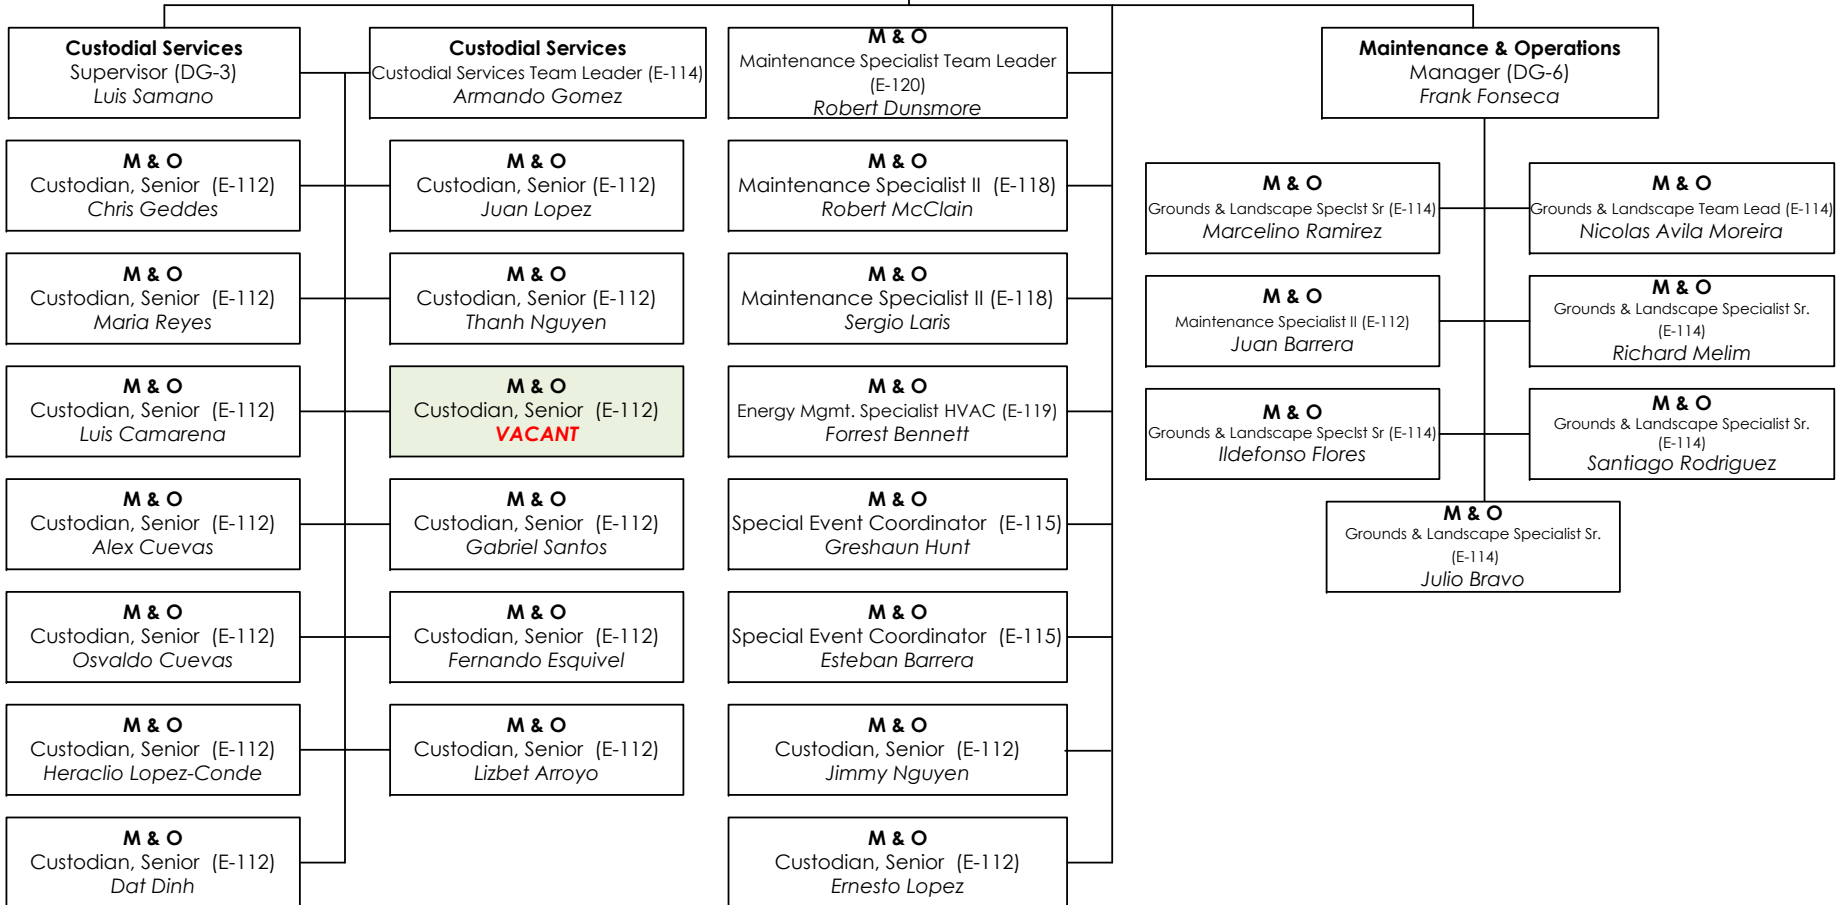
**Custodial Services**
Supervisor (DG-3)
*Luis Samano*

**Custodial Services**
Custodial Services Team Leader (E-114)
*Armando Gomez*

**M & O**
Maintenance Specialist Team Leader (E-120)
*Robert Dunsmore*

**Maintenance & Operations**
Manager (DG-6)
*Frank Fonseca*

**M & O**
Custodian, Senior (E-112)
*Chris Geddes*

**M & O**
Custodian, Senior (E-112)
*Maria Reyes*

**M & O**
Custodian, Senior (E-112)
*Luis Camarena*

**M & O**
Custodian, Senior (E-112)
*Alex Cuevas*

**M & O**
Custodian, Senior (E-112)
*Osvaldo Cuevas*

**M & O**
Custodian, Senior (E-112)
*Heraclio Lopez-Conde*

**M & O**
Custodian, Senior (E-112)
*Dat Dinh*

**M & O**
Custodian, Senior (E-112)
*Juan Lopez*

**M & O**
Custodian, Senior (E-112)
*Thanh Nguyen*

**M & O**
Custodian, Senior (E-112)
***VACANT***

**M & O**
Custodian, Senior (E-112)
*Gabriel Santos*

**M & O**
Custodian, Senior (E-112)
*Fernando Esquivel*

**M & O**
Custodian, Senior (E-112)
*Lizbet Arroyo*

**M & O**
Maintenance Specialist II (E-118)
*Robert McClain*

**M & O**
Maintenance Specialist II (E-118)
*Sergio Laris*

**M & O**
Energy Mgmt. Specialist HVAC (E-119)
*Forrest Bennett*

**M & O**
Special Event Coordinator (E-115)
*Greshaun Hunt*

**M & O**
Special Event Coordinator (E-115)
*Esteban Barrera*

**M & O**
Custodian, Senior (E-112)
*Jimmy Nguyen*

**M & O**
Custodian, Senior (E-112)
*Ernesto Lopez*

**M & O**
Grounds & Landscape Speclst Sr (E-114)
*Marcelino Ramirez*

**M & O**
Maintenance Specialist II (E-112)
*Juan Barrera*

**M & O**
Grounds & Landscape Speclst Sr (E-114)
*Ildefonso Flores*

**M & O**
Grounds & Landscape Team Lead (E-114)
*Nicolas Avila Moreira*

**M & O**
Grounds & Landscape Specialist Sr. (E-114)
*Richard Melim*

**M & O**
Grounds & Landscape Specialist Sr. (E-114)
*Santiago Rodriguez*

**M & O**
Grounds & Landscape Specialist Sr. (E-114)
*Julio Bravo*